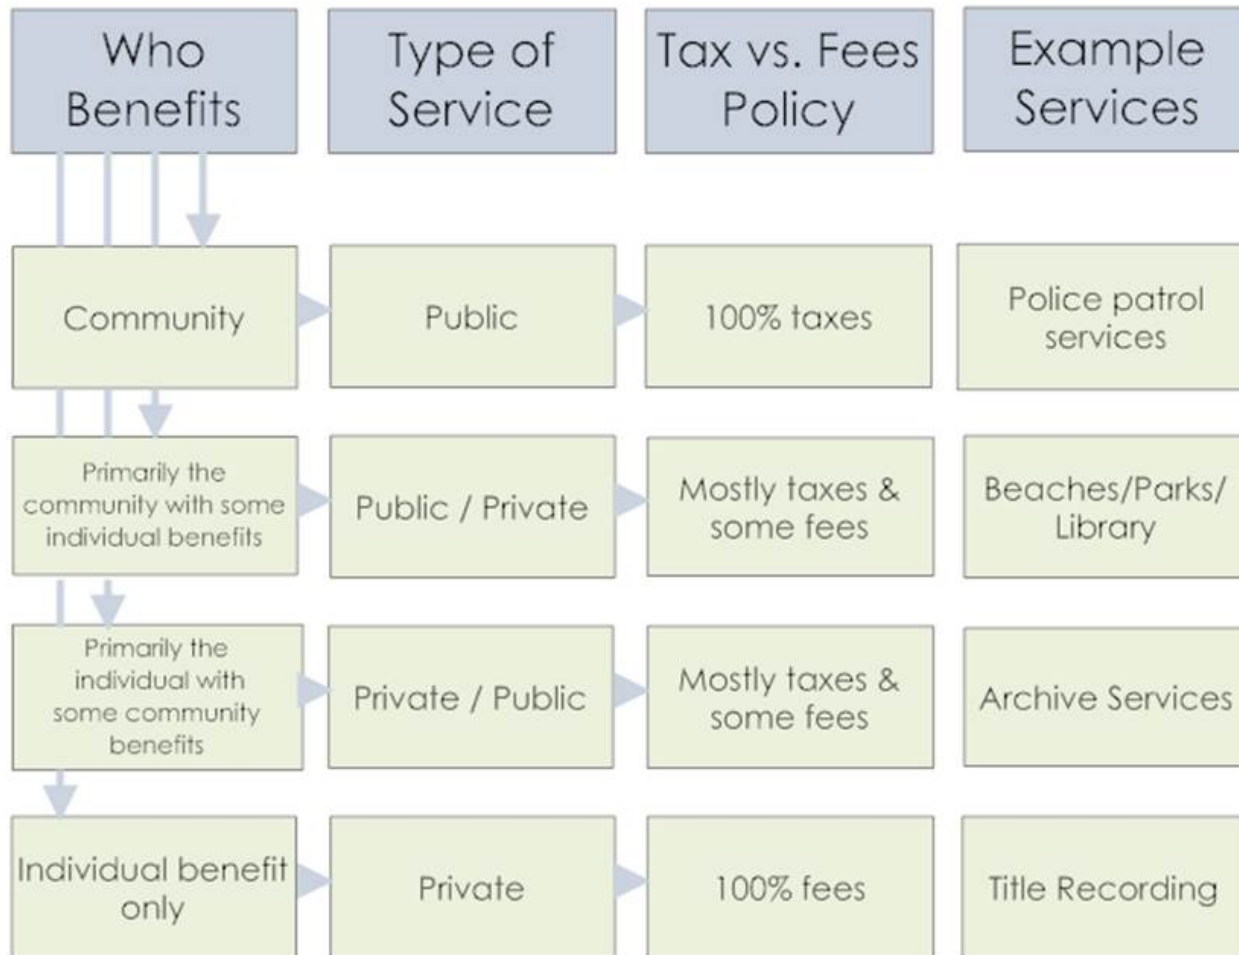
| Who Benefits | Type of Service | Tax vs. Fees Policy | Example Services |
|---|---|---|---|
| Community | Public | 100% taxes | Police patrol services |
| Primarily the community with some individual benefits | Public / Private | Mostly taxes & some fees | Beaches/Parks/ Library |
| Primarily the individual with some community benefits | Private / Public | Mostly taxes & some fees | Archive Services |
| Individual benefit only | Private | 100% fees | Title Recording |